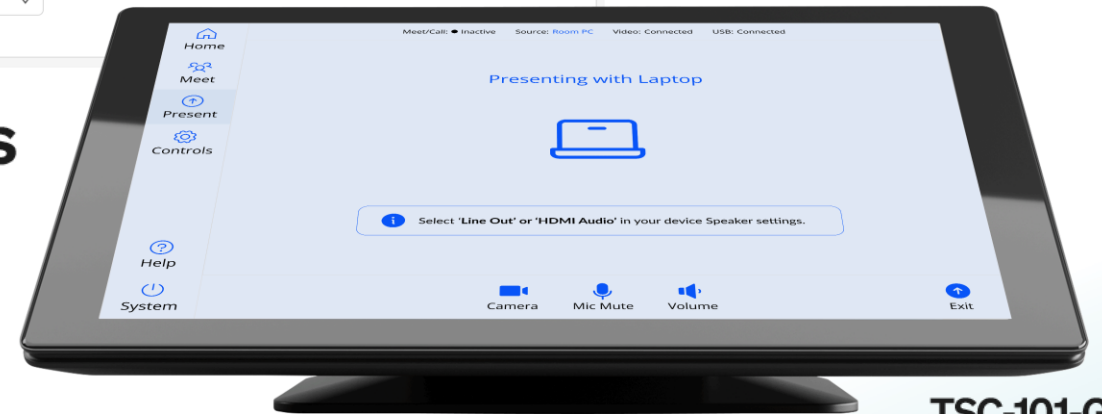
s

Home
Meet
Present
Controls
Help
System

Meet/Call: ● Inactive Source: Room PC Video: Connected USB: Connected

Presenting with Laptop

Select 'Line Out' or 'HDMI Audio' in your device Speaker settings.

Camera
Mic Mute
Volume
Exit

TSC-101-G